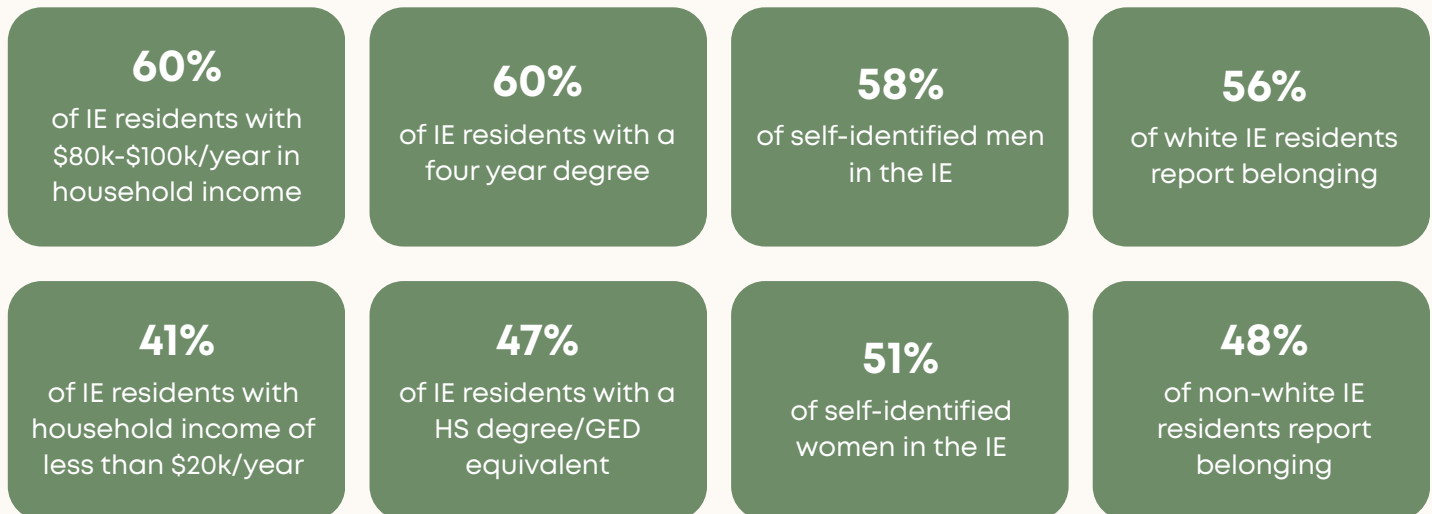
60%
of IE residents with \$80k-\$100k/year in household income

60%
of IE residents with a four year degree

58%
of self-identified men in the IE

56%
of white IE residents report belonging

41%
of IE residents with household income of less than \$20k/year

47%
of IE residents with a HS degree/GED equivalent

51%
of self-identified women in the IE

48%
of non-white IE residents report belonging